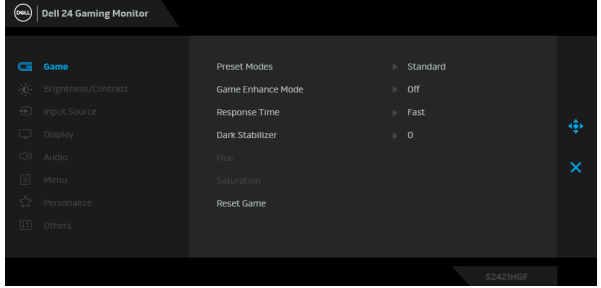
DELL Dell 24 Gaming Monitor

Game
Brightness/Contrast
Input Source
Display
Audio
Menu
Personalize
Others

Preset Modes Standard
Game Enhance Mode Off
Response Time Fast
Dark Stabilizer 0
Hue
Saturation
Reset Game

S2421HGF